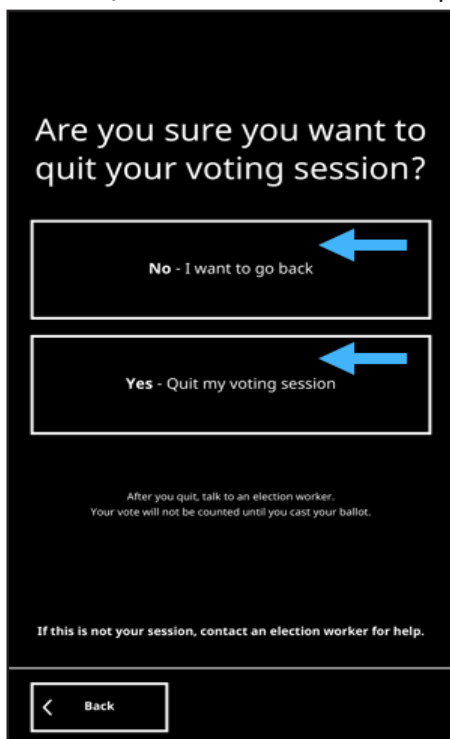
Are you sure you want to quit your voting session?

No - I want to go back

Yes - Quit my voting session

After you quit, talk to an election worker.
Your vote will not be counted until you cast your ballot.

If this is not your session, contact an election worker for help.

Back